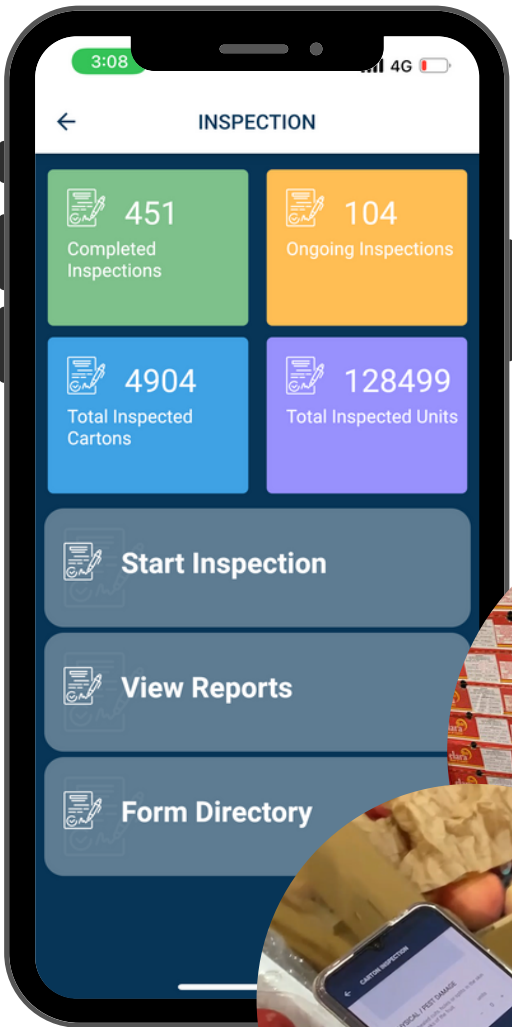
3:08
4G

INSPECTION

451
Completed Inspections

104
Ongoing Inspections

4904
Total Inspected Cartons

128499
Total Inspected Units

Start Inspection

View Reports

Form Directory

CARTON INSPECTION
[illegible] / PEST DAMAGE